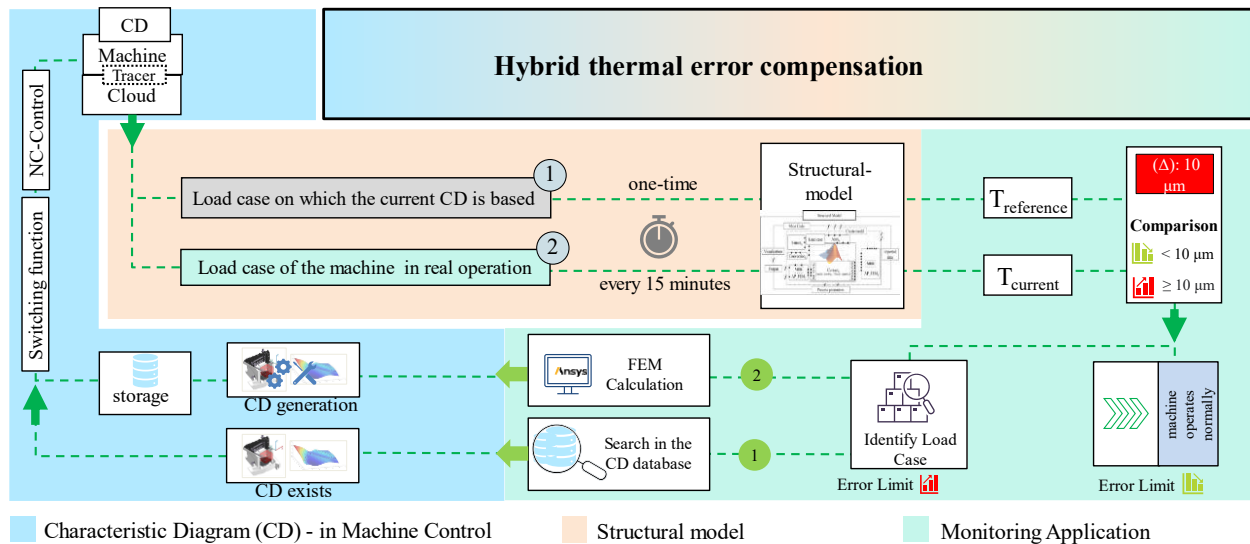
CD
Machine
Tracer
Cloud

Hybrid thermal error compensation

NC-Control

Switching function

1
Load case on which the current CD is based
one-time

2
Load case of the machine in real operation
every 15 minutes

Structural-model

$T_{reference}$

$T_{current}$

(Δ): 10 µm
Comparison
< 10 µm
≥ 10 µm

storage

CD generation

Ansys
FEM Calculation

2

Identify Load Case

machine operates normally

CD exists

Search in the CD database

1

Error Limit

Error Limit

Characteristic Diagram (CD) - in Machine Control
Structural model
Monitoring Application